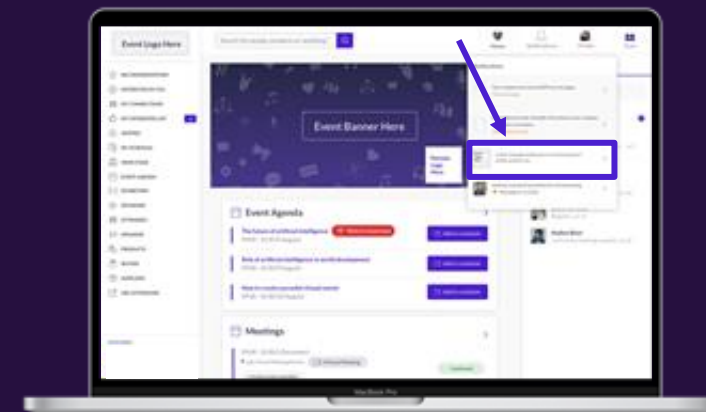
Event Logo Here

Event Banner Here

Event Agenda

The future of artificial intelligence

Role of artificial intelligence in world development

How to create successful virtual events

Meetings

MacBook Pro